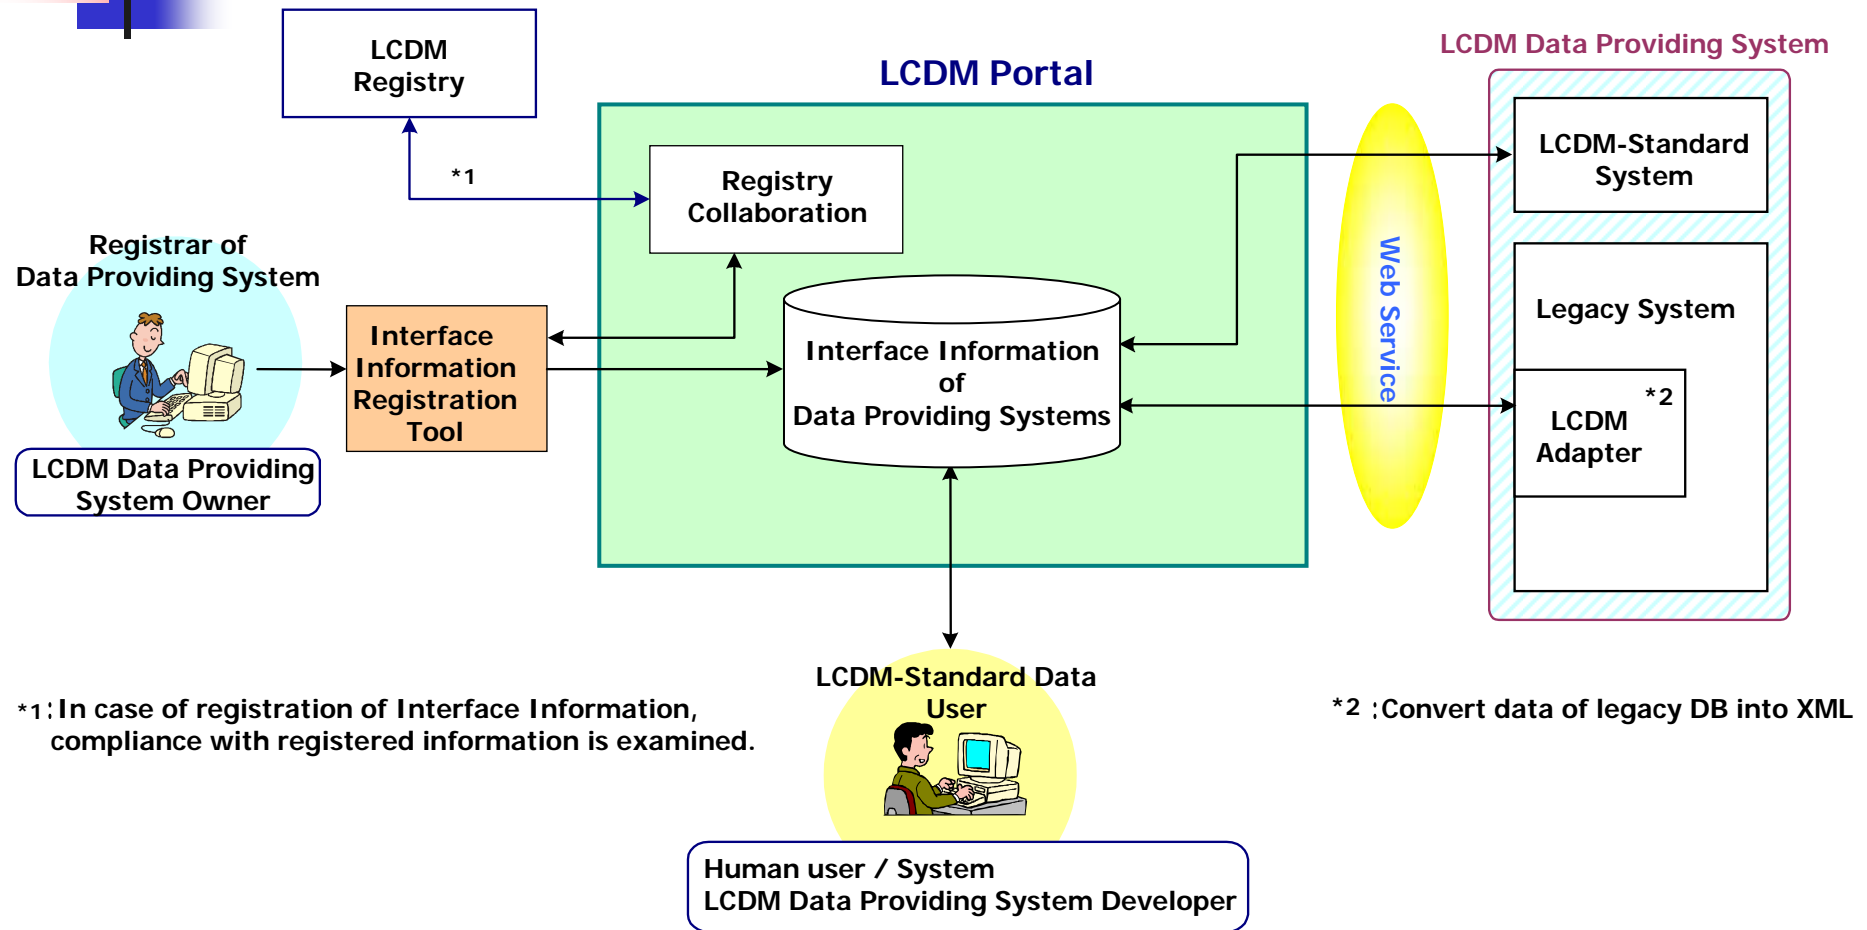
LCDM Registry

LCDM Portal

LCDM Data Providing System

*1

Registry Collaboration

LCDM-Standard System

Registrar of Data Providing System

Legacy System

Interface Information Registration Tool

Interface Information of Data Providing Systems

Web Service

*2

LCDM Adapter

LCDM Data Providing System Owner

LCDM-Standard Data User

*1:In case of registration of Interface Information, compliance with registered information is examined.

*2 :Convert data of legacy DB into XML

Human user / System
LCDM Data Providing System Developer